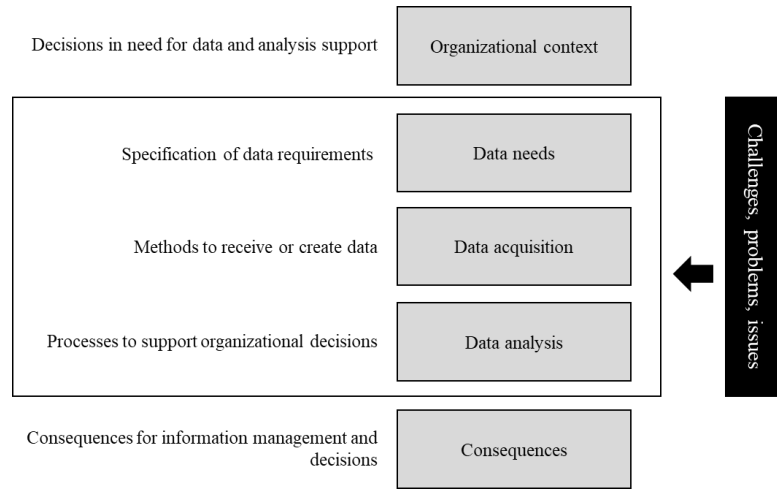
Decisions in need for data and analysis support

Organizational context

Specification of data requirements

Data needs

Methods to receive or create data

Data acquisition

Processes to support organizational decisions

Data analysis

Consequences for information management and decisions

Consequences

Challenges, problems, issues